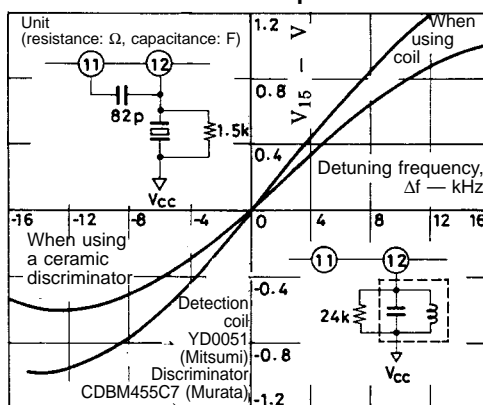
Unit
(resistance: Ω, capacitance: F)

11
12
82p
1.5k
Vcc

1.2
0.8
0.4
0
-0.4
-0.8
-1.2

$V_{15}$ — V

When using coil

Detuning frequency, Δf — kHz

-16
-12
-8
-4
4
8
12
16

When using a ceramic discriminator

Detection coil YD0051 (Mitsumi)
Discriminator CDBM455C7 (Murata)

11
12
24k
Vcc